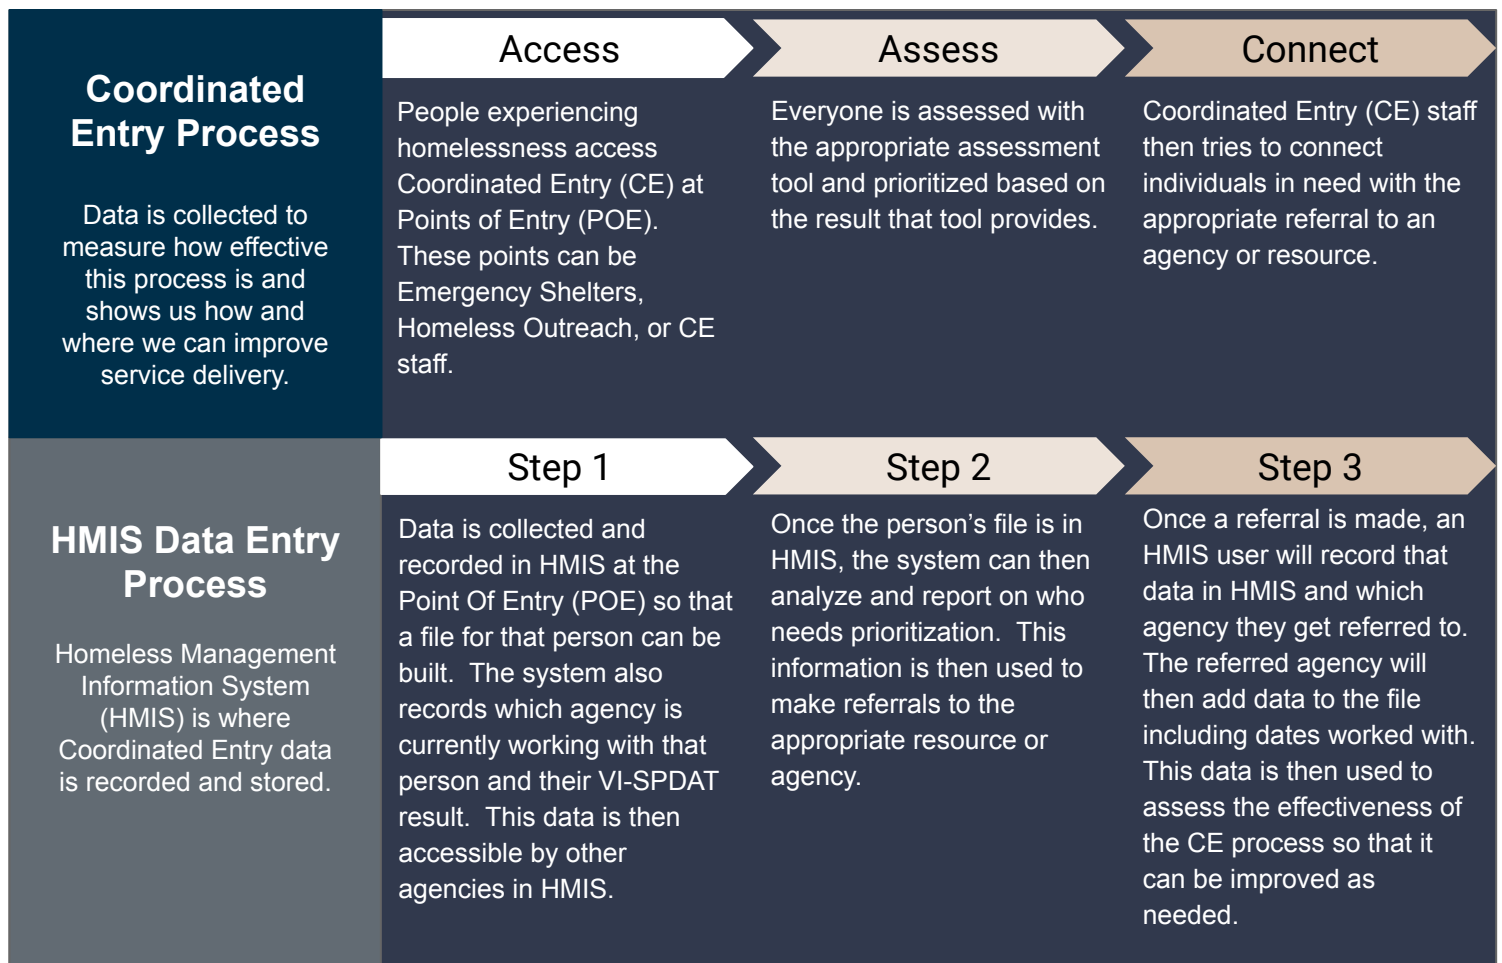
Coordinated Entry Process

Data is collected to measure how effective this process is and shows us how and where we can improve service delivery.

Access

People experiencing homelessness access Coordinated Entry (CE) at Points of Entry (POE). These points can be Emergency Shelters, Homeless Outreach, or CE staff.

Assess

Everyone is assessed with the appropriate assessment tool and prioritized based on the result that tool provides.

Connect

Coordinated Entry (CE) staff then tries to connect individuals in need with the appropriate referral to an agency or resource.

HMIS Data Entry Process

Homeless Management Information System (HMIS) is where Coordinated Entry data is recorded and stored.

Step 1

Data is collected and recorded in HMIS at the Point Of Entry (POE) so that a file for that person can be built. The system also records which agency is currently working with that person and their VI-SPDAT result. This data is then accessible by other agencies in HMIS.

Step 2

Once the person's file is in HMIS, the system can then analyze and report on who needs prioritization. This information is then used to make referrals to the appropriate resource or agency.

Step 3

Once a referral is made, an HMIS user will record that data in HMIS and which agency they get referred to. The referred agency will then add data to the file including dates worked with. This data is then used to assess the effectiveness of the CE process so that it can be improved as needed.